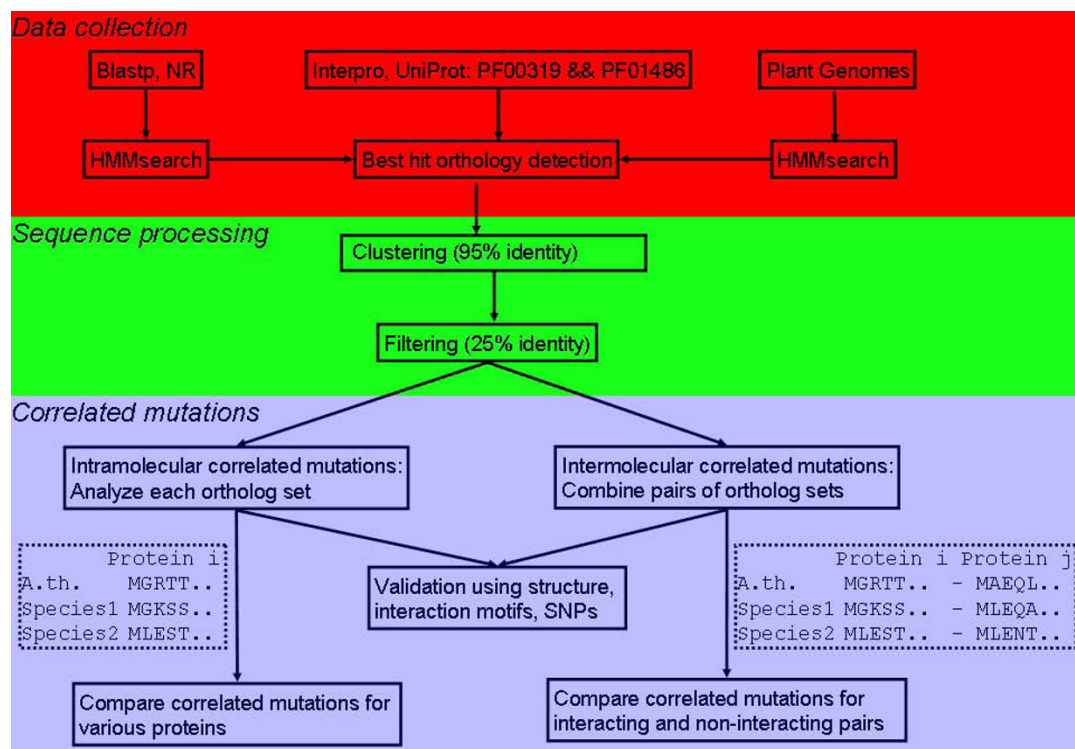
Data collection

Blastp, NR

Interpro, UniProt: PF00319 && PF01486

Plant Genomes

HMMsearch

Best hit orthology detection

HMMsearch

Sequence processing

Clustering (95% identity)

Filtering (25% identity)

Correlated mutations

Intramolecular correlated mutations: Analyze each ortholog set

Intermolecular correlated mutations: Combine pairs of ortholog sets

| | Protein i |
|---|---|
| A.th. | MGRTT.. |
| Species1 | MGKSS.. |
| Species2 | MLEST.. |

Validation using structure, interaction motifs, SNPs

| | Protein i | Protein j |
|---|---|---|
| A.th. | MGRTT.. | - MAEQL.. |
| Species1 | MGKSS.. | - MLEQA.. |
| Species2 | MLEST.. | - MLENT.. |

Compare correlated mutations for various proteins

Compare correlated mutations for interacting and non-interacting pairs